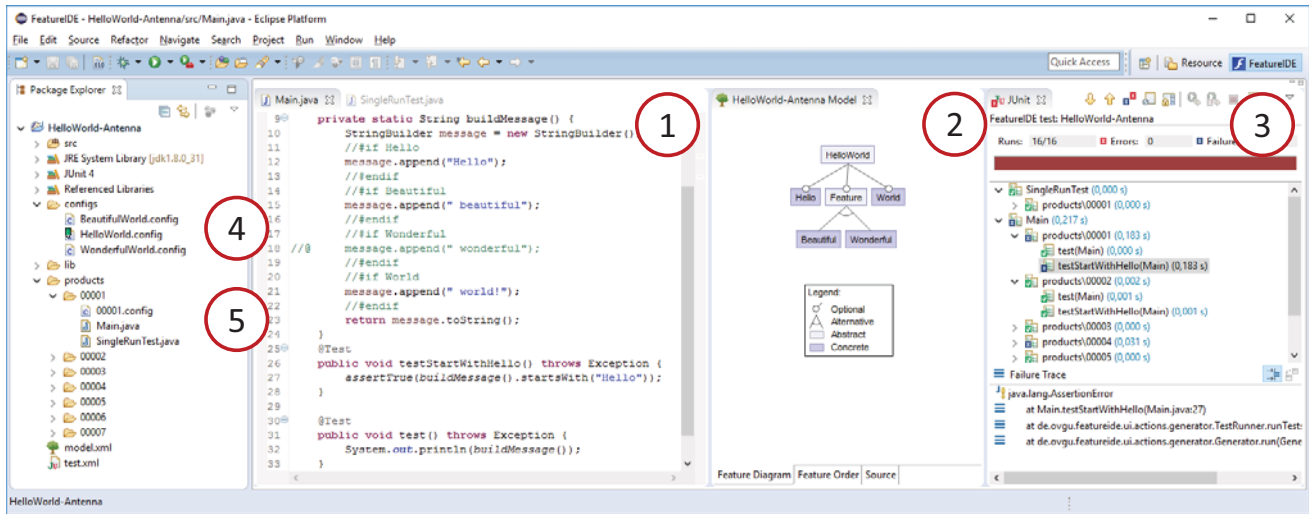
FeatureIDE - HelloWorld-Antenna/src/Main.java - Eclipse Platform

File Edit Source Refactor Navigate Search Project Run Window Help

Quick Access

Resource FeatureIDE

Package Explorer

HelloWorld-Antenna
src
JRE System Library [jdk1.8.0_31]
JUnit 4
Referenced Libraries
configs
BeautifulWorld.config
HelloWorld.config
WonderfulWorld.config
lib
products
00001
00001.config
Main.java
SingleRunTest.java
00002
00003
00004
00005
00006
00007
model.xml
test.xml

Main.java SingleRunTest.java

9 private static String buildMessage() {
10 StringBuilder message = new StringBuilder()
11 //#if Hello
12 message.append("Hello");
13 //#endif
14 //#if Beautiful
15 message.append(" beautiful");
16 //#endif
17 //#if Wonderful
18 //@ message.append(" wonderful");
19 //#endif
20 //#if World
21 message.append(" world!");
22 //#endif
23 return message.toString();
24 }
25 @Test
26 public void testStartWithHello() throws Exception {
27 assertTrue(buildMessage().startsWith("Hello"));
28 }
29
30 @Test
31 public void test() throws Exception {
32 System.out.println(buildMessage());
33 }

1

HelloWorld-Antenna Model

HelloWorld
Hello
Feature
World
Beautiful
Wonderful

Legend:
Optional
Alternative
Abstract
Concrete

Feature Diagram Feature Order Source

2

JUnit

3

FeatureIDE test: HelloWorld-Antenna

Runs: 16/16 Errors: 0 Failure

SingleRunTest (0,000 s)
products\00001 (0,000 s)
Main (0,217 s)
products\00001 (0,183 s)
test(Main) (0,000 s)
testStartWithHello(Main) (0,183 s)
products\00002 (0,002 s)
test(Main) (0,001 s)
testStartWithHello(Main) (0,001 s)
products\00003 (0,000 s)
products\00004 (0,031 s)
products\00005 (0,000 s)

Failure Trace
java.lang.AssertionError
at Main.testStartWithHello(Main.java:27)
at de.ovgu.featureide.ui.actions.generator.TestRunner.runTest
at de.ovgu.featureide.ui.actions.generator.Generator.run(Gene

4

5

HelloWorld-Antenna